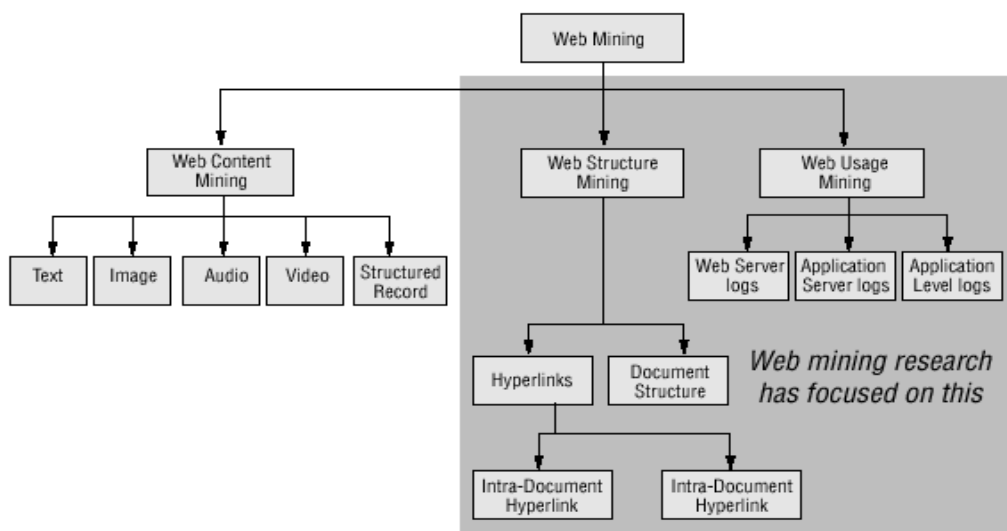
Web Mining

Web Content Mining

Text

Image

Audio

Video

Structured Record

Web Structure Mining

Hyperlinks

Document Structure

Intra-Document Hyperlink

Intra-Document Hyperlink

Web Usage Mining

Web Server logs

Application Server logs

Application Level logs

Web mining research has focused on this